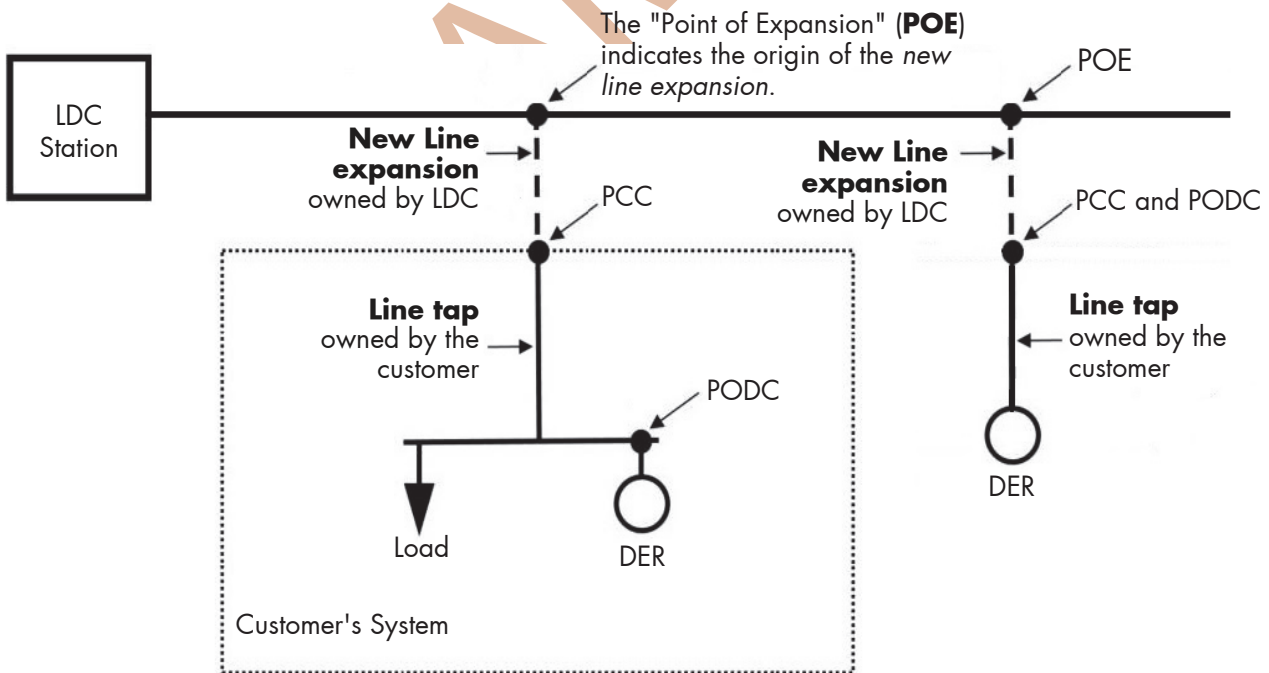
The "Point of Expansion" (**POE**) indicates the origin of the *new line expansion*.

POE

LDC Station

**New Line expansion** owned by LDC

PCC

**New Line expansion** owned by LDC

PCC and PODC

**Line tap** owned by the customer

**Line tap** owned by the customer

PODC

DER

Load

DER

Customer's System